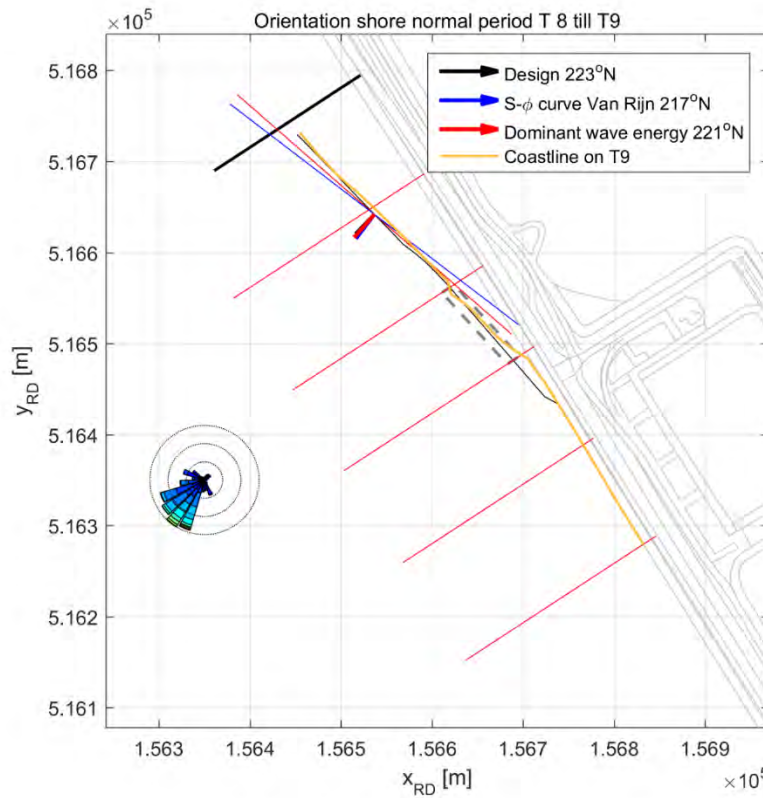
Orientation shore normal period T 8 till T9

$\times 10^5$

Design 223$^o$N
S-$\phi$ curve Van Rijn 217$^o$N
Dominant wave energy 221$^o$N
Coastline on T9

5.168
5.167
5.166
5.165
5.164
5.163
5.162
5.161

$y_{RD}$ [m]

1.563
1.564
1.565
1.566
1.567
1.568
1.569

$x_{RD}$ [m]

$\times 10^5$